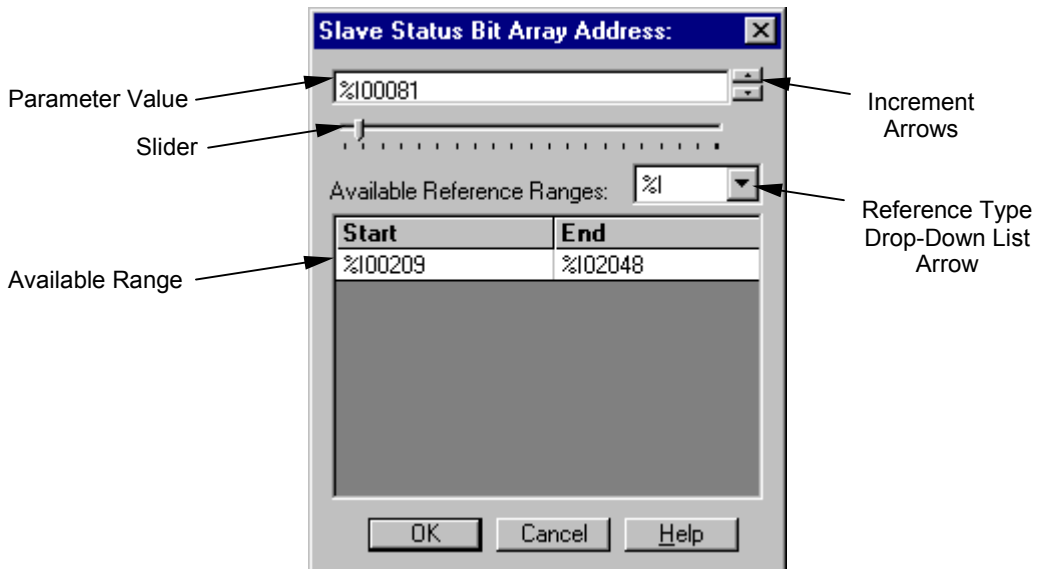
Slave Status Bit Array Address:

Parameter Value

%I00081

Increment Arrows

Slider

Available Reference Ranges: %I

Reference Type Drop-Down List Arrow

| Start | End |
|---|---|
| %I00209 | %I02048 |

Available Range

OK Cancel Help